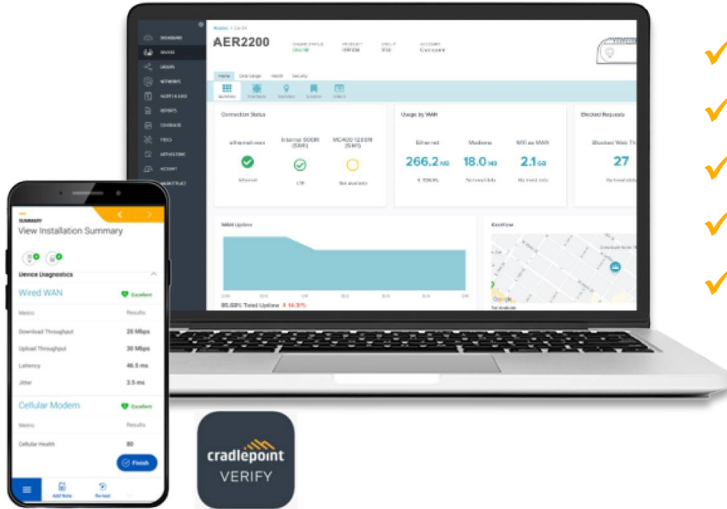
AER2200

Connection Status

Usage by WAN

Blocked Requests

Ethernet

Modems

WiFi as WAN

266.2 MB

18.0 MB

2.1 GB

27

WAN Uptime

85.68% Total Uptime

SUMMARY

View Installation Summary

Device Diagnostics

Wired WAN

Excellent

Metric

Results

Download Throughput

25 Mbps

Upload Throughput

30 Mbps

Latency

46.5 ms

Jitter

3.5 ms

Cellular Modem

Excellent

Metric

Results

Cellular Health

80

Finish

Add Note

cradlepoint

VERIFY